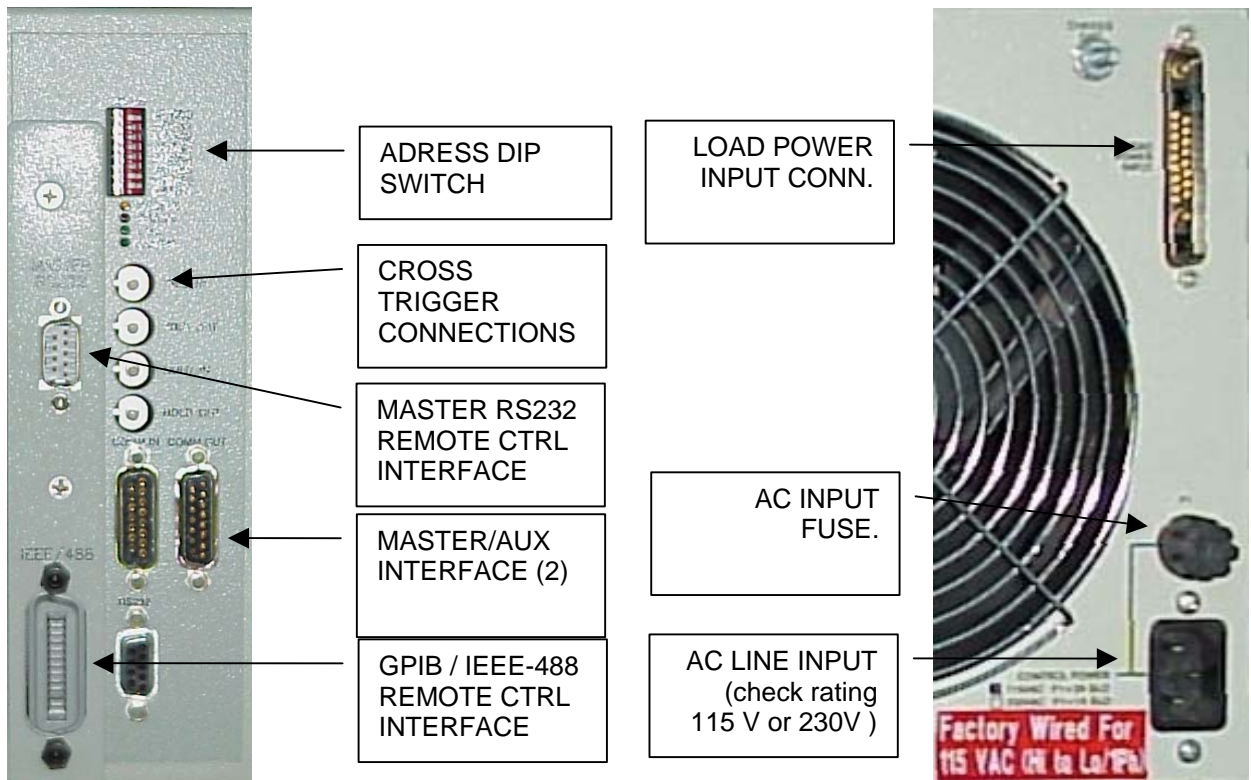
ADRESS DIP SWITCH

CROSS TRIGGER CONNECTIONS

MASTER RS232 REMOTE CTRL INTERFACE

MASTER/AUX INTERFACE (2)

GPIB / IEEE-488 REMOTE CTRL INTERFACE

IEEE / 488

LOAD POWER INPUT CONN.

AC INPUT FUSE.

AC LINE INPUT (check rating 115 V or 230V )

Factory Wired For 115 VAC (Hi to Lo/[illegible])